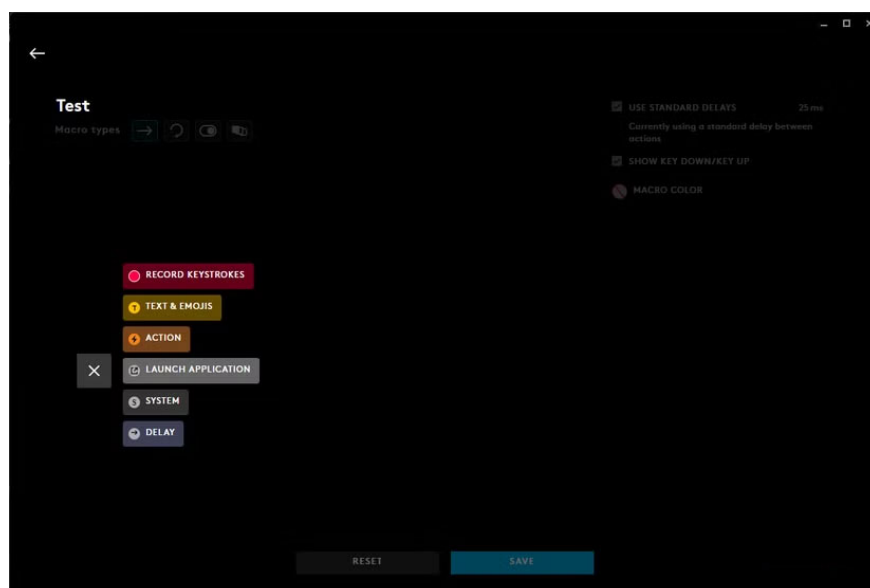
Test

Macro types

USE STANDARD DELAYS 25 ms

Currently using a standard delay between actions

SHOW KEY DOWN/KEY UP

MACRO COLOR

RECORD KEYSTROKES

TEXT & EMOJIS

ACTION

LAUNCH APPLICATION

SYSTEM

DELAY

RESET

SAVE